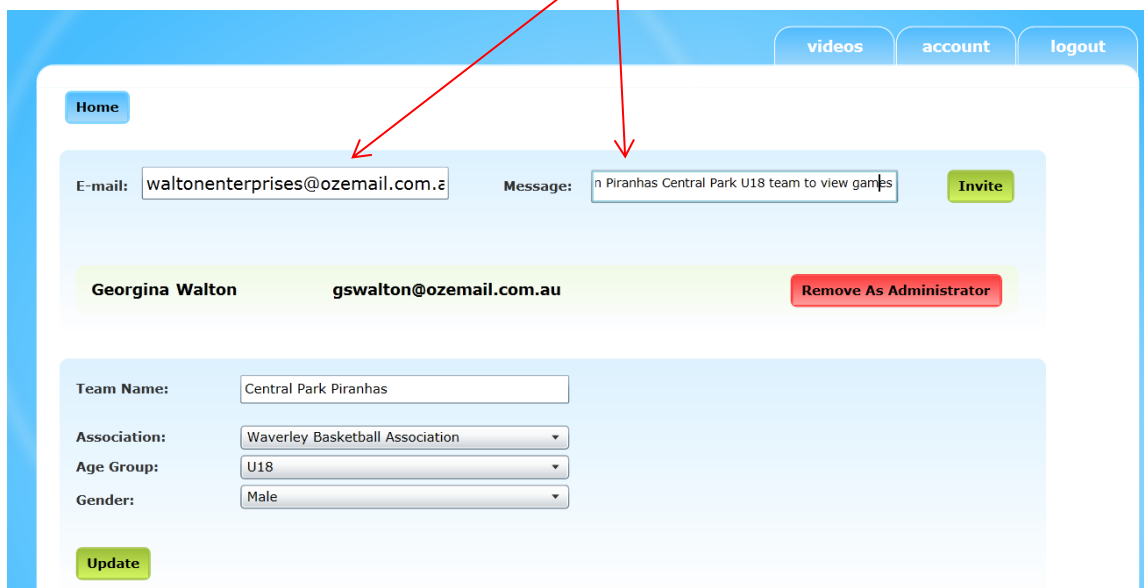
videos account logout

Home

E-mail: waltonenterprises@ozemail.com.a

Message: n Piranhas Central Park U18 team to view games

Invite

Georgina Walton gswalton@ozemail.com.au Remove As Administrator

Team Name: Central Park Piranhas

Association: Waverley Basketball Association

Age Group: U18

Gender: Male

Update